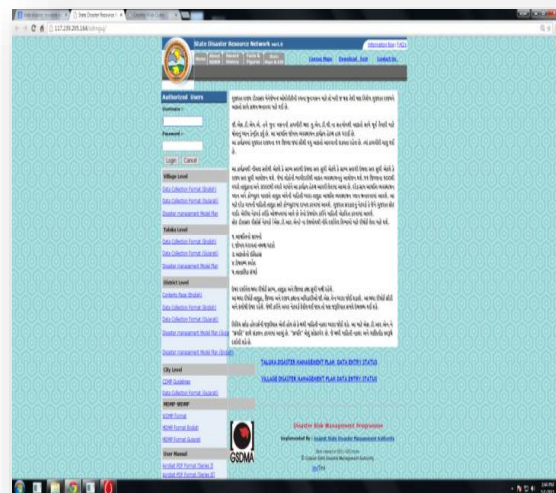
State Disaster Resource Network

Information Bar | FAQs

Sitemap | Download | Contact Us

Authorized Users

Username

Password

Login | Cancel

Village Level

Data Collection Format (English)

Data Collection Format (Gujarati)

Disaster management Model Plan

Taluka Level

Data Collection Format (English)

Data Collection Format (Gujarati)

Disaster management Model Plan

District Level

Contents Page (English)

Data Collection Format (English)

Data Collection Format (Gujarati)

Disaster management Model Plan

Disaster management Model Plan (English)

City Level

CDMP Guidelines

Data Collection Format (Gujarati)

NDMP / SDMP

NDMP Format

NDMP Format (English)

NDMP Format (Gujarati)

User Manual

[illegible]

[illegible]

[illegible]

TALUKA DISASTER MANAGEMENT PLAN DATA ENTRY STATUS

VILLAGE DISASTER MANAGEMENT PLAN DATA ENTRY STATUS

GSDMA

Disaster Risk Management Programme

Implemented By : Gujarat State Disaster Management Authority

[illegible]